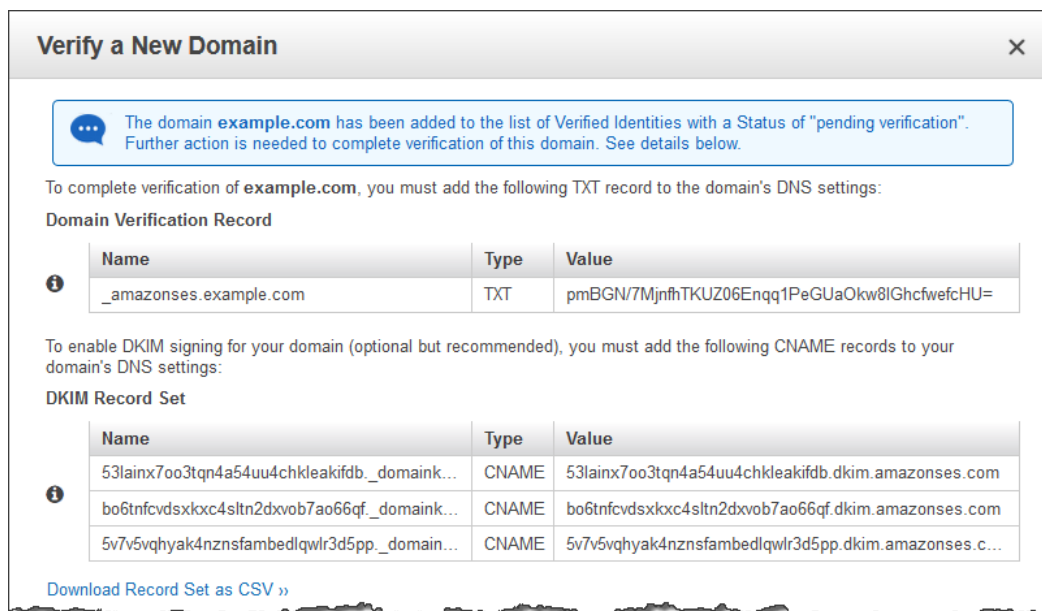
Verify a New Domain

×

The domain example.com has been added to the list of Verified Identities with a Status of "pending verification". Further action is needed to complete verification of this domain. See details below.

To complete verification of example.com, you must add the following TXT record to the domain's DNS settings:

Domain Verification Record

| Name | Type | Value |
|---|---|---|
| _amazonses.example.com | TXT | pmBGN/7MjnfhTKUZ06Enqq1PeGUaOkw8lGhcfwefcHU= |

To enable DKIM signing for your domain (optional but recommended), you must add the following CNAME records to your domain's DNS settings:

DKIM Record Set

| Name | Type | Value |
|---|---|---|
| 53lainx7oo3tqn4a54uu4chkleakifdb._domaink... | CNAME | 53lainx7oo3tqn4a54uu4chkleakifdb.dkim.amazonses.com |
| bo6tnfcvdsxkxc4sltn2dxvob7ao66qf._domaink... | CNAME | bo6tnfcvdsxkxc4sltn2dxvob7ao66qf.dkim.amazonses.com |
| 5v7v5vqhyak4nznsfambedlqwlr3d5pp._domain... | CNAME | 5v7v5vqhyak4nznsfambedlqwlr3d5pp.dkim.amazonses.c... |

Download Record Set as CSV ››